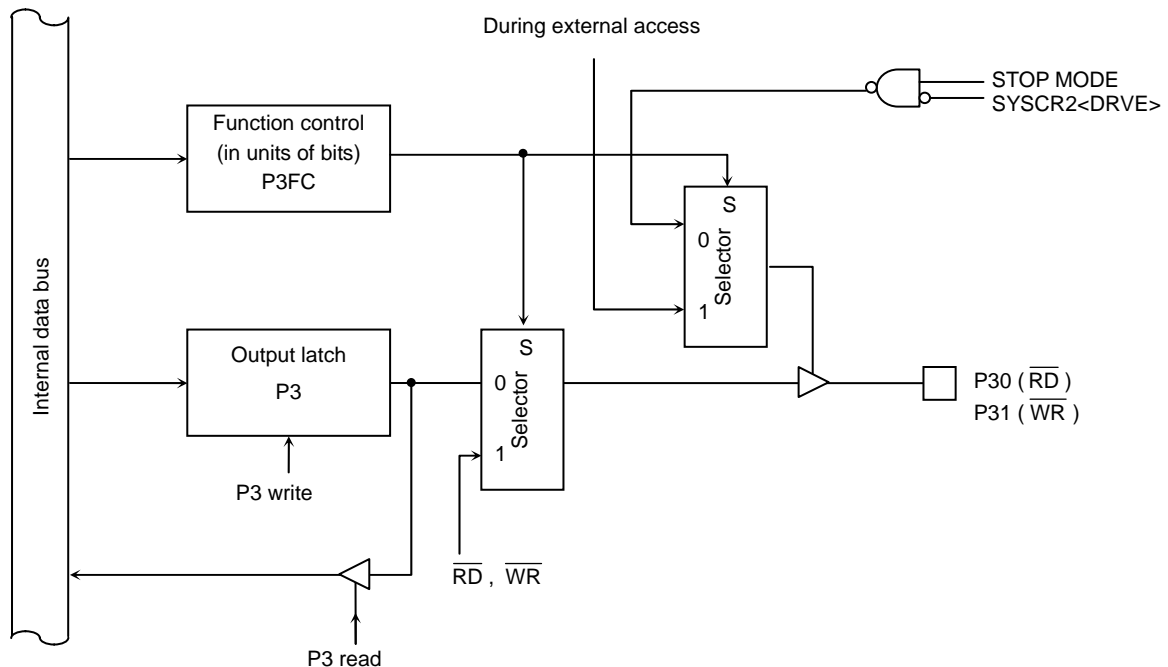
During external access

STOP MODE
SYSCR2<DRVE>

Function control
(in units of bits)
P3FC

S
0
Selector
1

Internal data bus

Output latch
P3

S
0
Selector
1

P30 ($\overline{RD}$)
P31 ($\overline{WR}$)

P3 write

$\overline{RD}$ , $\overline{WR}$

P3 read